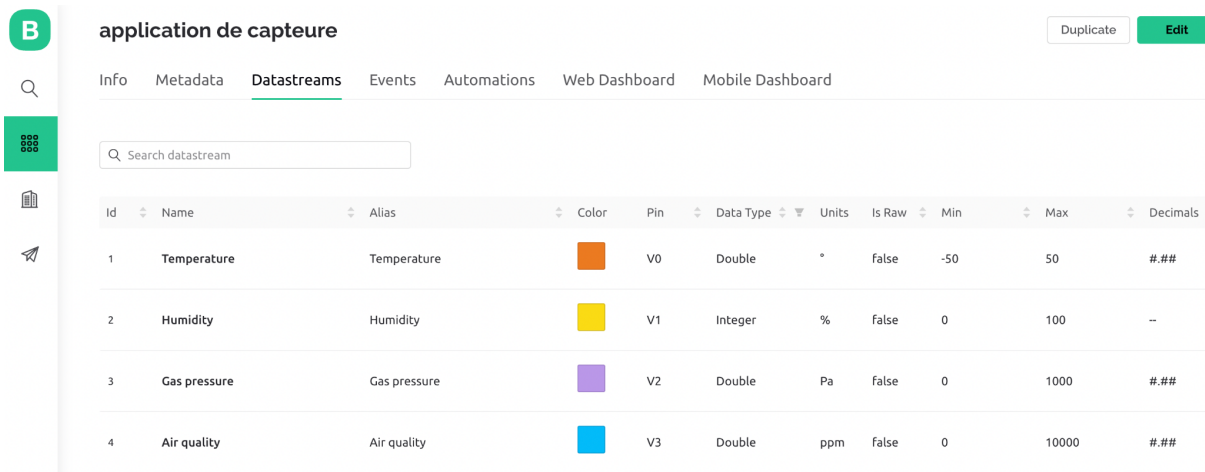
B

application de capteure

Duplicate

Edit

Info Metadata Datastreams Events Automations Web Dashboard Mobile Dashboard

Search datastream

| Id | Name | Alias | Color | Pin | Data Type | Units | Is Raw | Min | Max | Decimals |
|---|---|---|---|---|---|---|---|---|---|---|
| 1 | Temperature | Temperature | | V0 | Double | ° | false | -50 | 50 | #.## |
| 2 | Humidity | Humidity | | V1 | Integer | % | false | 0 | 100 | -- |
| 3 | Gas pressure | Gas pressure | | V2 | Double | Pa | false | 0 | 1000 | #.## |
| 4 | Air quality | Air quality | | V3 | Double | ppm | false | 0 | 10000 | #.## |